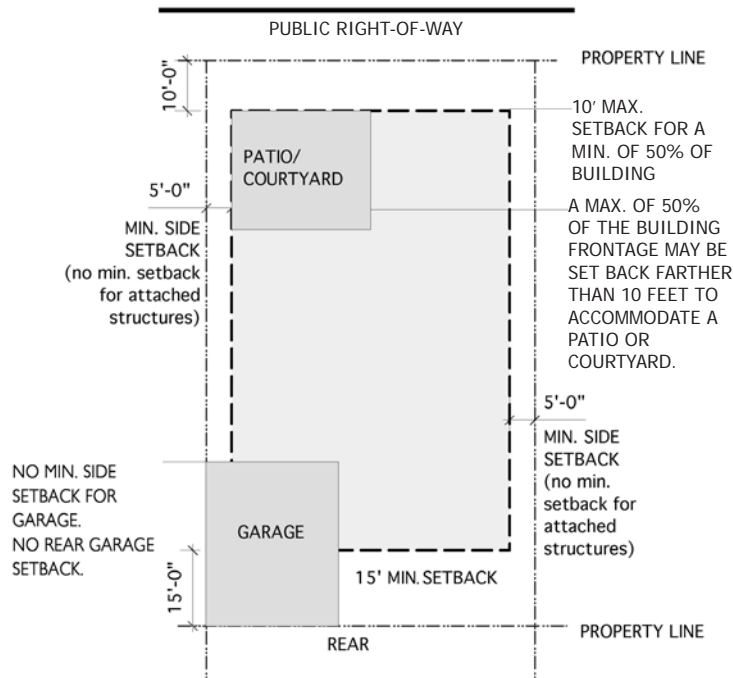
PUBLIC RIGHT-OF-WAY

PROPERTY LINE

10'-0"

10′ MAX. SETBACK FOR A MIN. OF 50% OF BUILDING

PATIO/ COURTYARD

5'-0"

MIN. SIDE SETBACK (no min. setback for attached structures)

A MAX. OF 50% OF THE BUILDING FRONTAGE MAY BE SET BACK FARTHER THAN 10 FEET TO ACCOMMODATE A PATIO OR COURTYARD.

5'-0"

MIN. SIDE SETBACK (no min. setback for attached structures)

NO MIN. SIDE SETBACK FOR GARAGE. NO REAR GARAGE SETBACK.

GARAGE

15'-0"

15' MIN. SETBACK

PROPERTY LINE

REAR